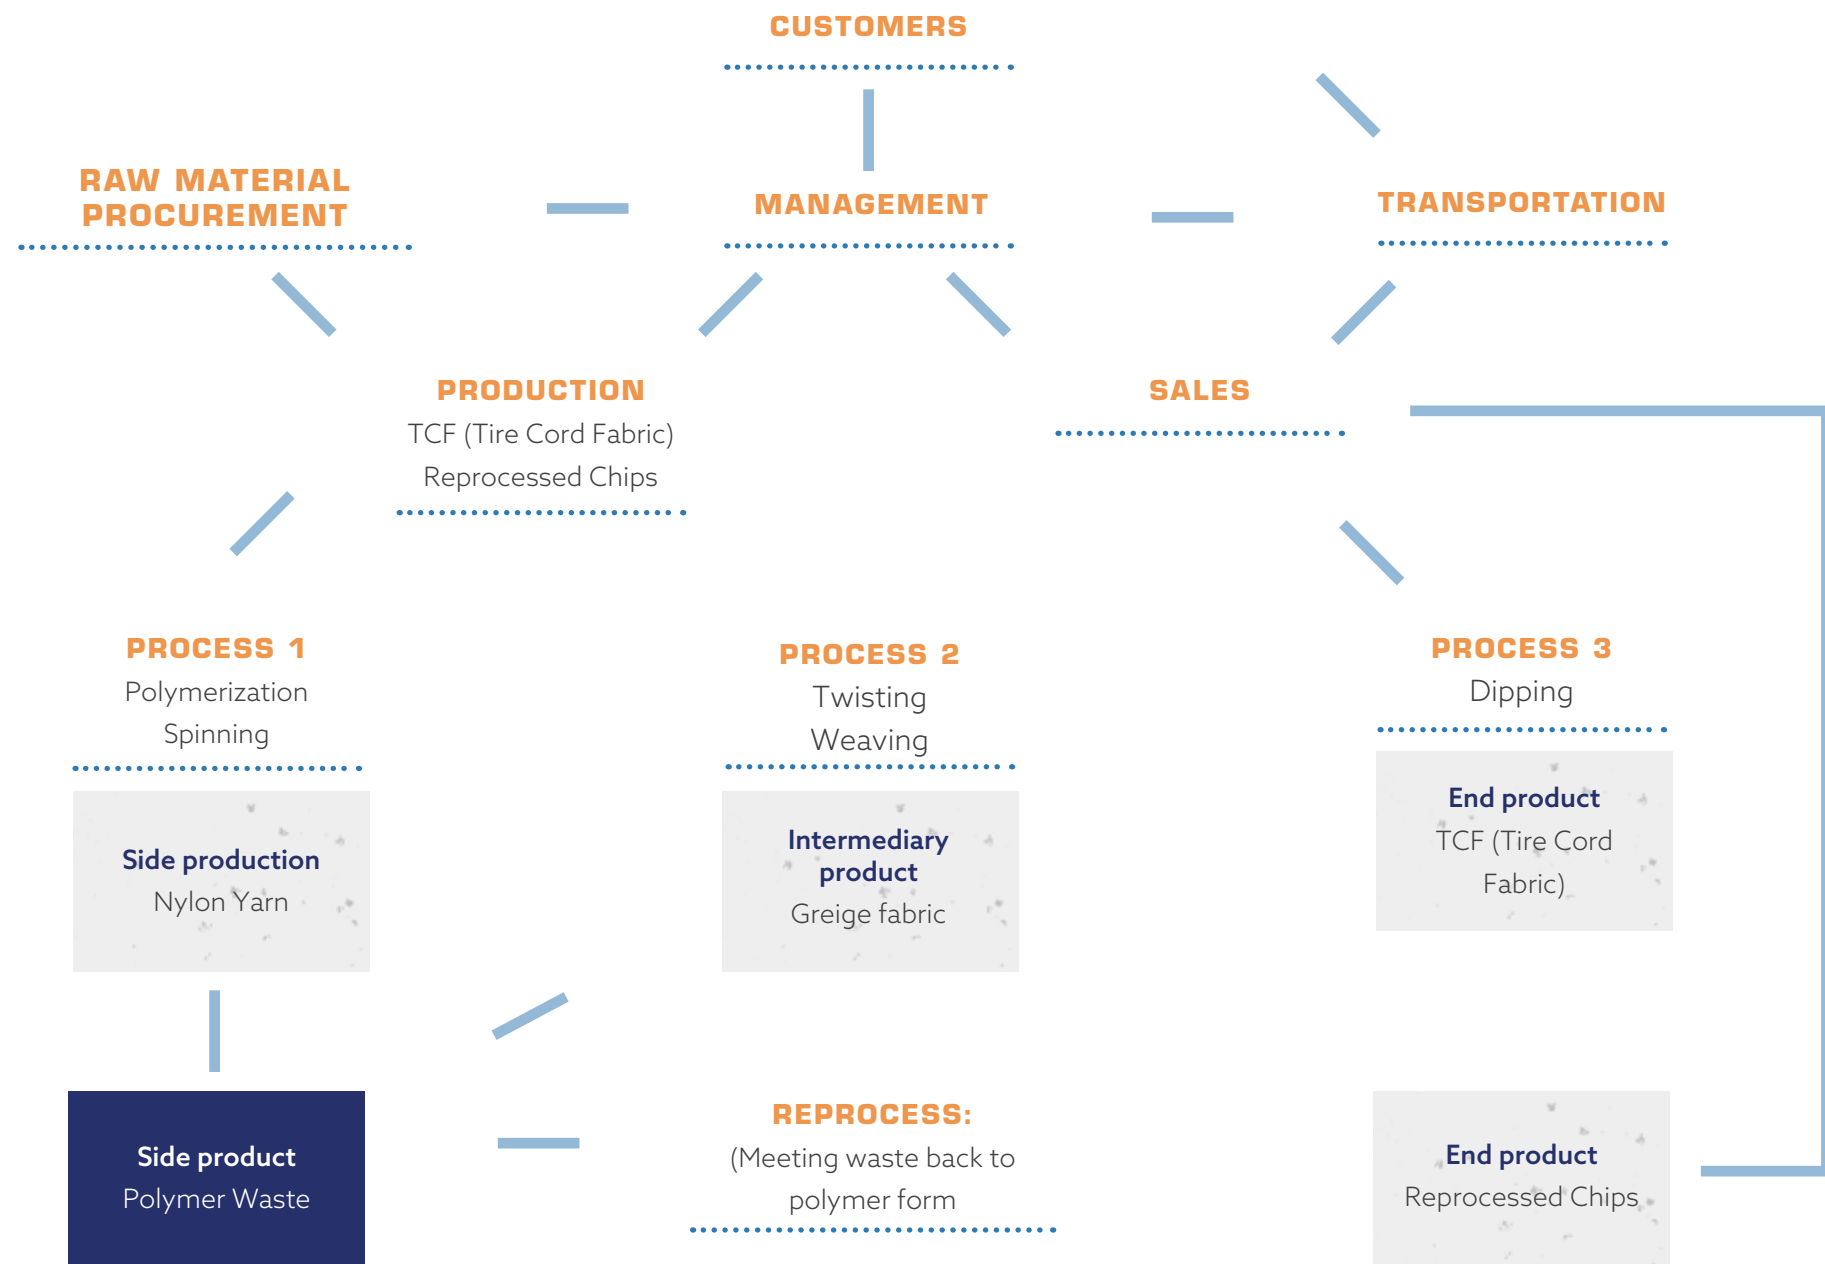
CUSTOMERS

RAW MATERIAL PROCUREMENT

MANAGEMENT

TRANSPORTATION

PRODUCTION
TCF (Tire Cord Fabric)
Reprocessed Chips

SALES

PROCESS 1
Polymerization
Spinning

PROCESS 2
Twisting
Weaving

PROCESS 3
Dipping

Side production
Nylon Yarn

Intermediary product
Greige fabric

End product
TCF (Tire Cord Fabric)

Side product
Polymer Waste

REPROCESS:
(Meeting waste back to polymer form

End product
Reprocessed Chips